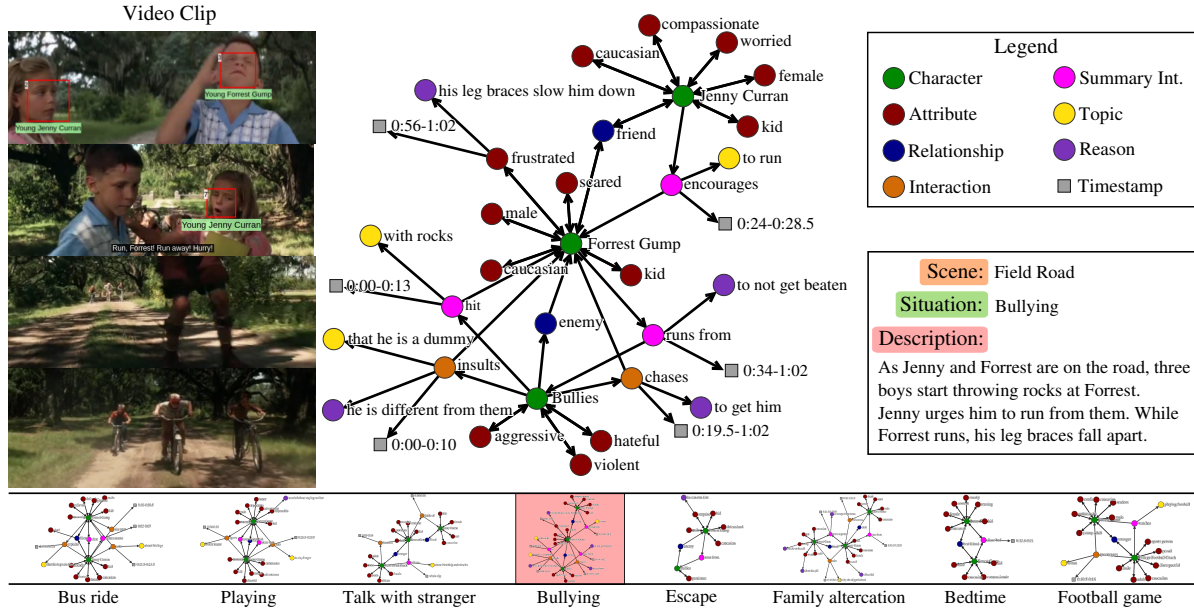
Video Clip

Young Jenny Curran
Young Forrest Gump
Young Jenny Curran
Run, Forrest! Run away! Hurry!

compassionate
caucasian
worried
female
his leg braces slow him down
Jenny Curran
kid
0:56-1:02
friend
frustrated
to run
scared
encourages
male
0:24-0:28.5
with rocks
Forrest Gump
caucasian
kid
0:00-0:13
to not get beaten
hit
enemy
runs from
that he is a dummy
insults
0:34-1:02
chases
Bullies
he is different from them
to get him
0:19.5-1:02
0:00-0:10
aggressive
hateful
violent

Legend
Character
Summary Int.
Attribute
Topic
Relationship
Reason
Interaction
Timestamp

Scene: Field Road
Situation: Bullying
Description:
As Jenny and Forrest are on the road, three boys start throwing rocks at Forrest. Jenny urges him to run from them. While Forrest runs, his leg braces fall apart.

Bus ride
Playing
Talk with stranger
Bullying
Escape
Family altercation
Bedtime
Football game